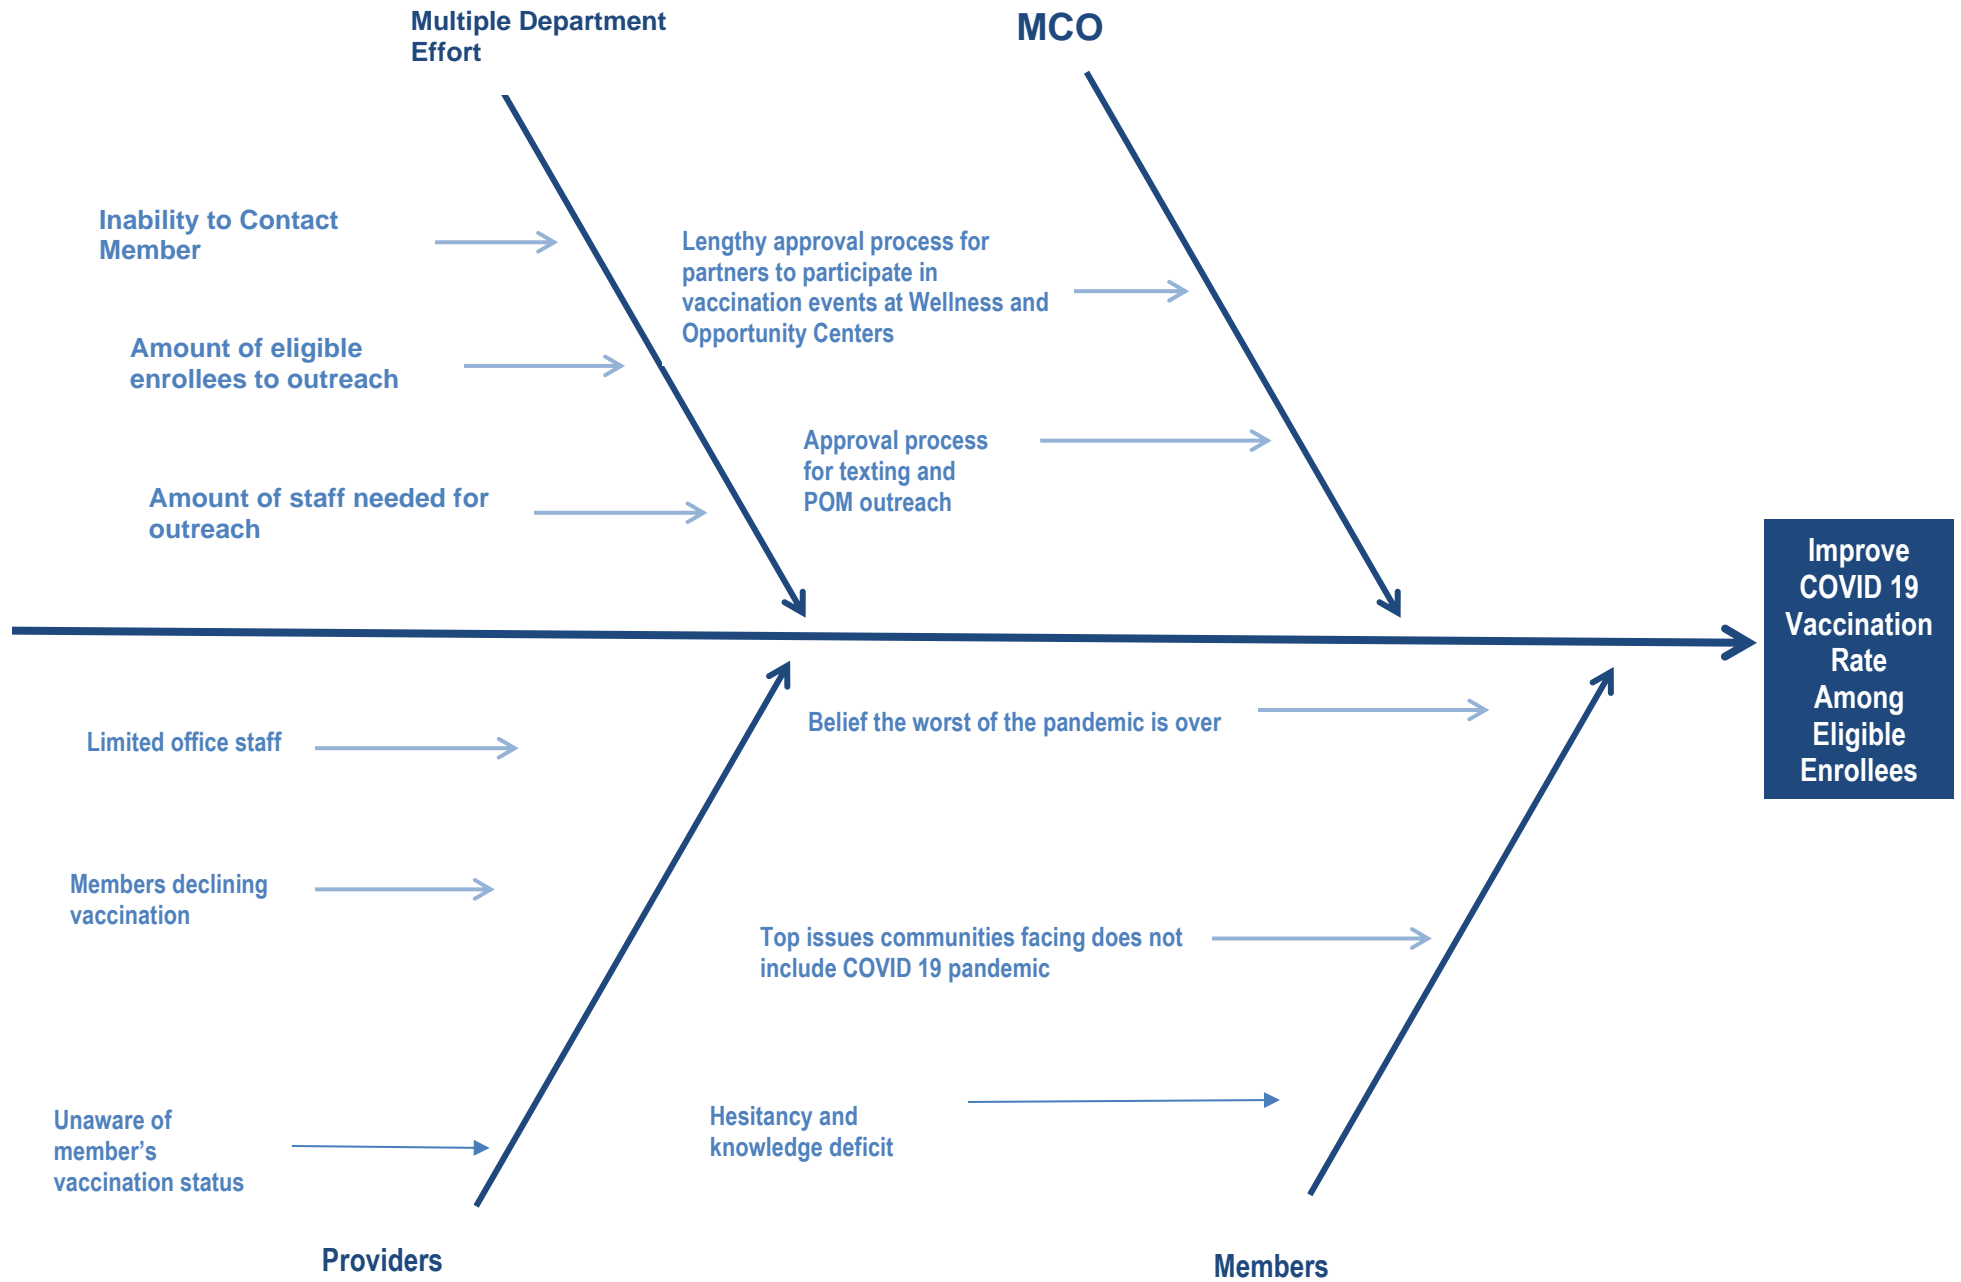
Multiple Department Effort

MCO

Inability to Contact Member

Amount of eligible enrollees to outreach

Amount of staff needed for outreach

Lengthy approval process for partners to participate in vaccination events at Wellness and Opportunity Centers

Approval process for texting and POM outreach

Improve COVID 19 Vaccination Rate Among Eligible Enrollees

Limited office staff

Members declining vaccination

Unaware of member's vaccination status

Belief the worst of the pandemic is over

Top issues communities facing does not include COVID 19 pandemic

Hesitancy and knowledge deficit

Providers

Members